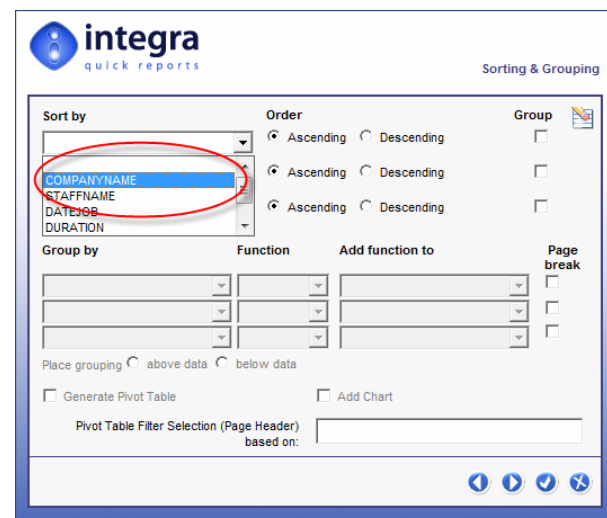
integra
quick reports

Sorting & Grouping

Sort by

Order

Group

Ascending Descending

Ascending Descending

Ascending Descending

COMPANYNAME
STAFFNAME
DATEJOB
DURATION

Group by

Function

Add function to

Page break

Place grouping above data below data

Generate Pivot Table

Add Chart

Pivot Table Filter Selection (Page Header) based on: